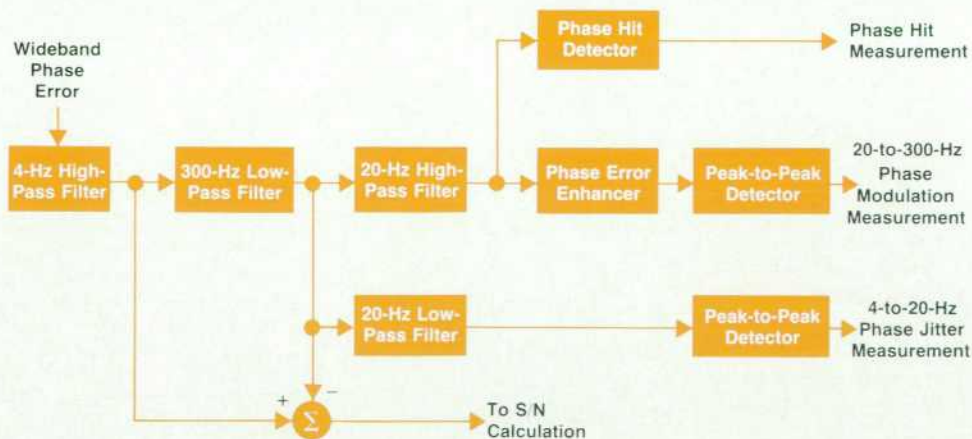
Wideband Phase Error

4-Hz High-Pass Filter

300-Hz Low-Pass Filter

20-Hz High-Pass Filter

Phase Hit Detector

Phase Hit Measurement

Phase Error Enhancer

Peak-to-Peak Detector

20-to-300-Hz Phase Modulation Measurement

20-Hz Low-Pass Filter

Peak-to-Peak Detector

4-to-20-Hz Phase Jitter Measurement

+

−

$\Sigma$

To S/N Calculation